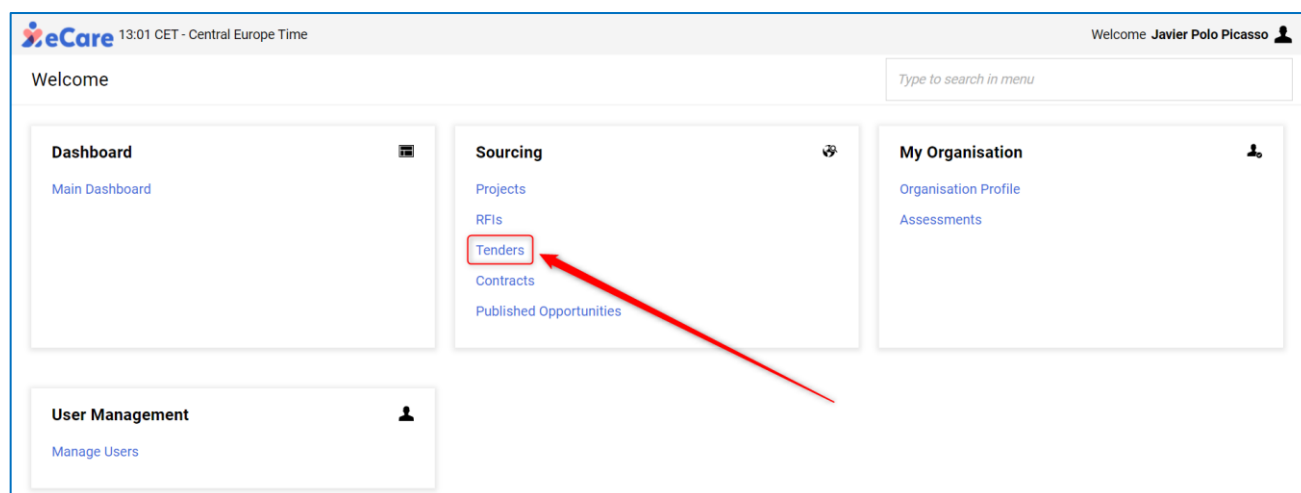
eCare 13:01 CET - Central Europe Time

Welcome Javier Polo Picasso

Welcome

Type to search in menu

Dashboard

Main Dashboard

Sourcing

Projects

RFIs

Tenders

Contracts

Published Opportunities

My Organisation

Organisation Profile

Assessments

User Management

Manage Users